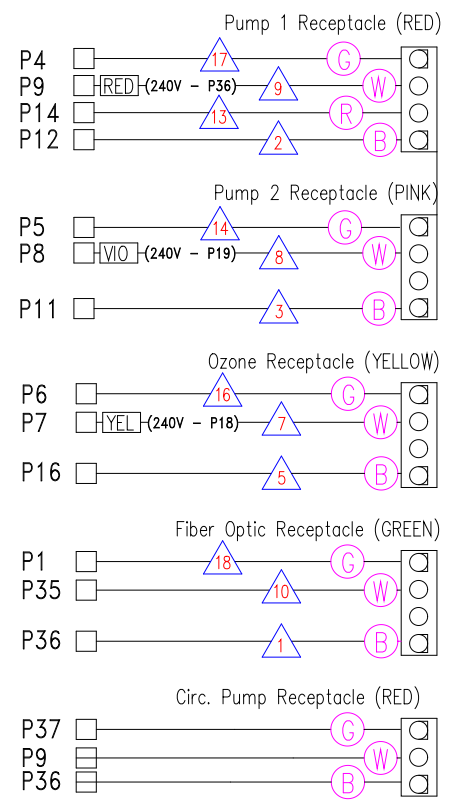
Pump 1 Receptacle (RED)

P4 17 G
P9 RED (240V - P36) 9 W
P14 13 R
P12 2 B

Pump 2 Receptacle (PINK)

P5 14 G
P8 VIO (240V - P19) 8 W
P11 3 B

Ozone Receptacle (YELLOW)

P6 16 G
P7 YEL (240V - P18) 7 W
P16 5 B

Fiber Optic Receptacle (GREEN)

P1 18 G
P35 10 W
P36 1 B

Circ. Pump Receptacle (RED)

P37 G
P9 W
P36 B